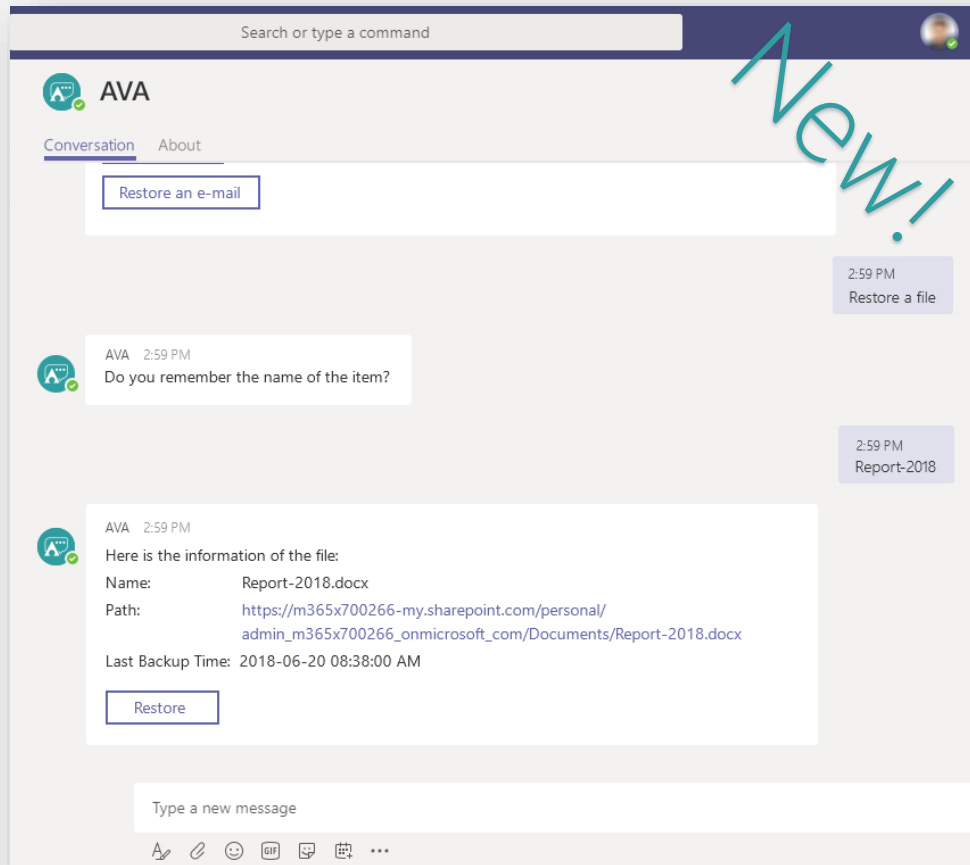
Search or type a command

New!

AVA

Conversation About

Restore an e-mail

2:59 PM
Restore a file

AVA 2:59 PM
Do you remember the name of the item?

2:59 PM
Report-2018

AVA 2:59 PM
Here is the information of the file:

| | |
|---|---|
| Name: | Report-2018.docx |
| Path: | https://m365x700266-my.sharepoint.com/personal/admin_m365x700266_onmicrosoft_com/Documents/Report-2018.docx |
| Last Backup Time: | 2018-06-20 08:38:00 AM |

Restore

Type a new message

GIF